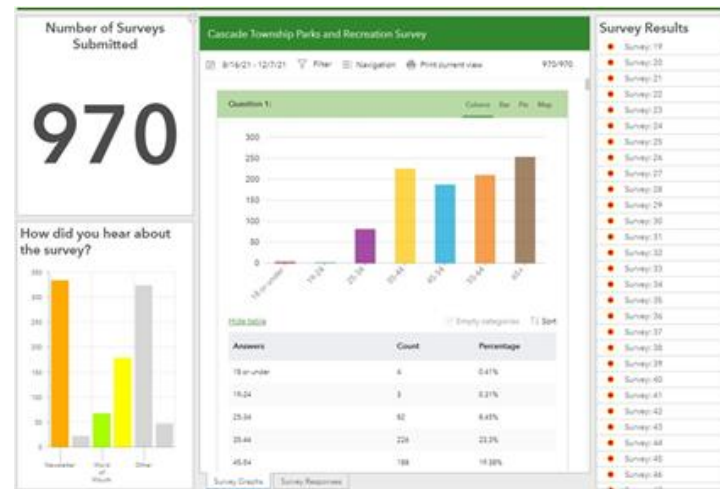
Number of Surveys Submitted

970

How did you hear about the survey?

350
300
250
200
150
100
50
0

Newsletter
Word of Mouth
Other

Cascade Township Parks and Recreation Survey

8/16/21 - 12/7/21
Filter
Navigation
Print current view
970/970

Question 1:

Column
Bar
Pie
Map

300
250
200
150
100
50
0

18 or under
19-24
25-34
35-44
45-54
55-64
65+

Hide table
Empty categories
Sort

| Answers | Count | Percentage |
|---|---|---|
| 18 or under | 4 | 0.41% |
| 19-24 | 3 | 0.31% |
| 25-34 | 82 | 8.45% |
| 35-44 | 226 | 23.3% |
| 45-54 | 188 | 19.38% |

Survey Graphs
Survey Responses

Survey Results

Survey: 19
Survey: 20
Survey: 21
Survey: 22
Survey: 23
Survey: 24
Survey: 25
Survey: 26
Survey: 27
Survey: 28
Survey: 29
Survey: 30
Survey: 31
Survey: 32
Survey: 33
Survey: 34
Survey: 35
Survey: 36
Survey: 37
Survey: 38
Survey: 39
Survey: 40
Survey: 41
Survey: 42
Survey: 43
Survey: 44
Survey: 45
Survey: 46